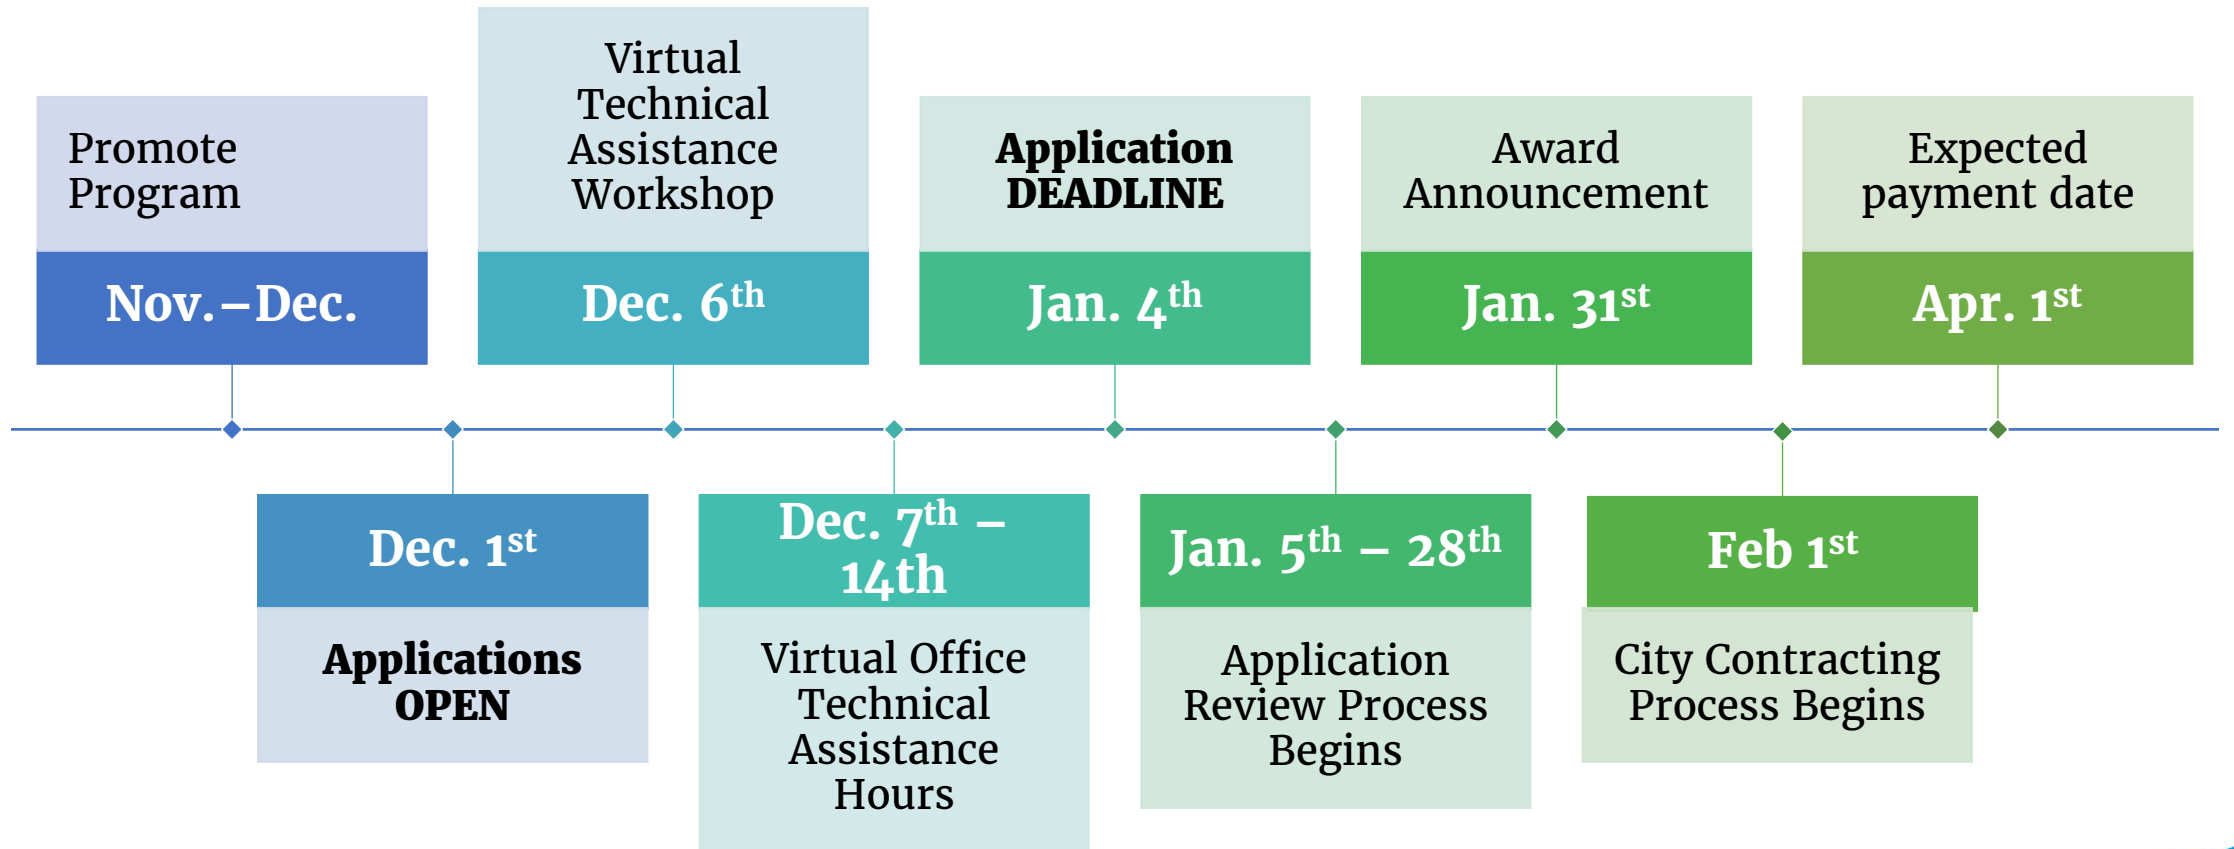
Promote Program

Nov. – Dec.

Virtual Technical Assistance Workshop

Dec. 6$^{th}$

Application DEADLINE

Jan. 4$^{th}$

Award Announcement

Jan. 31$^{st}$

Expected payment date

Apr. 1$^{st}$

Dec. 1$^{st}$

Applications OPEN

Dec. 7$^{th}$ – 14th

Virtual Office Technical Assistance Hours

Jan. 5$^{th}$ – 28$^{th}$

Application Review Process Begins

Feb 1$^{st}$

City Contracting Process Begins